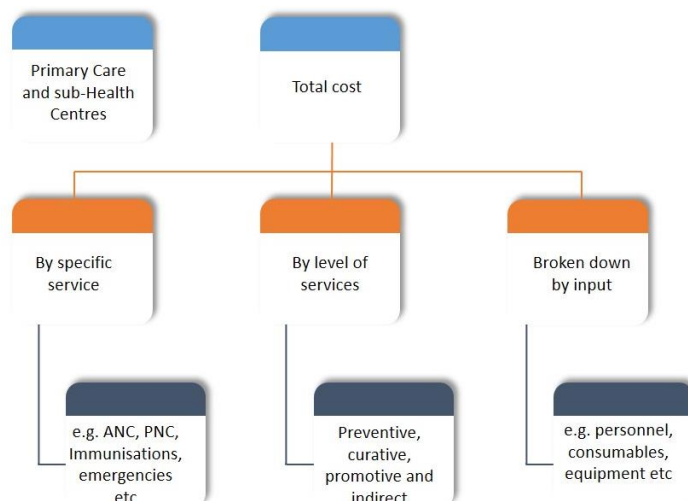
Primary Care and sub-Health Centres

Total cost

By specific service

By level of services

Broken down by input

e.g. ANC, PNC, Immunisations, emergencies etc

Preventive, curative, promotive and indirect

e.g. personnel, consumables, equipment etc